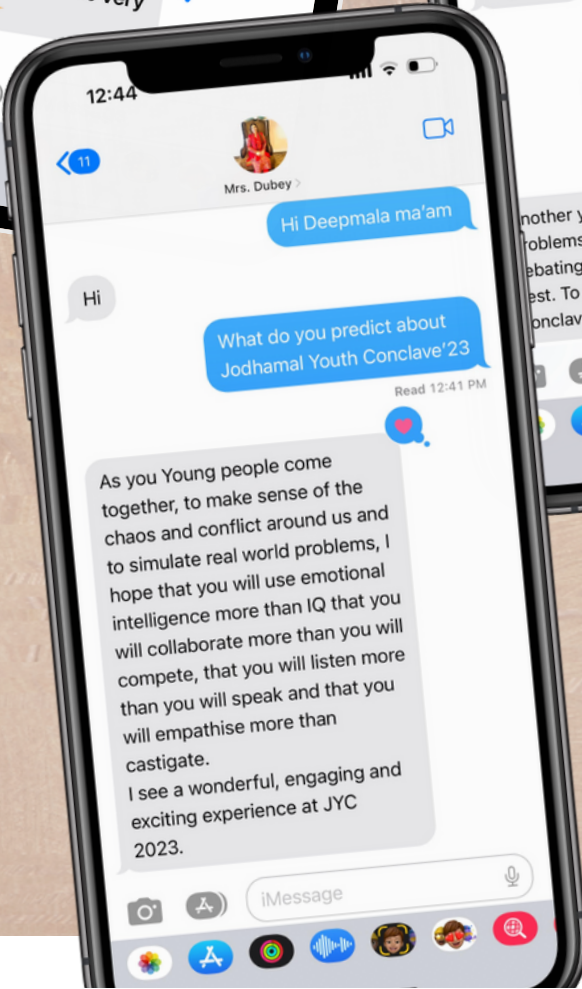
very

12:44

11

Mrs. Dubey >

Hi Deepmala ma'am

Hi

What do you predict about Jodhamal Youth Conclave'23

Read 12:41 PM

As you Young people come together, to make sense of the chaos and conflict around us and to simulate real world problems, I hope that you will use emotional intelligence more than IQ that you will collaborate more than you will compete, that you will listen more than you will speak and that you will empathise more than castigate.
I see a wonderful, engaging and exciting experience at JYC 2023.

iMessage

nother y
roblems
ebating
est. To
onclave